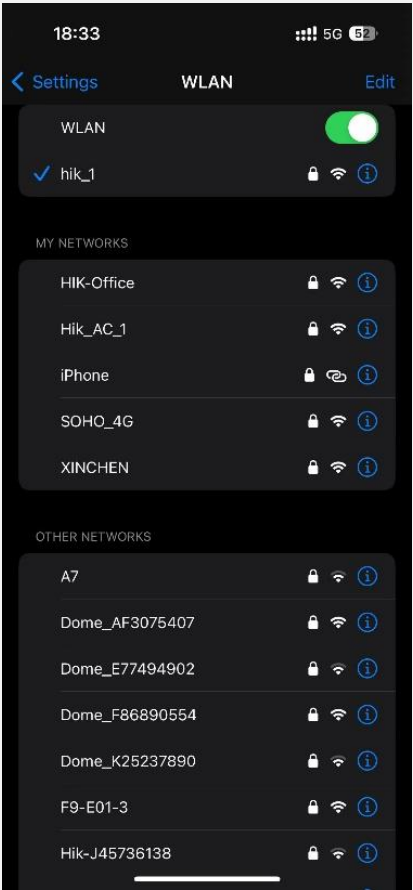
18:33

5G 52

Settings

WLAN

Edit

WLAN

hik_1

MY NETWORKS

HIK-Office

Hik_AC_1

iPhone

SOHO_4G

XINCHEN

OTHER NETWORKS

A7

Dome_AF3075407

Dome_E77494902

Dome_F86890554

Dome_K25237890

F9-E01-3

Hik-J45736138